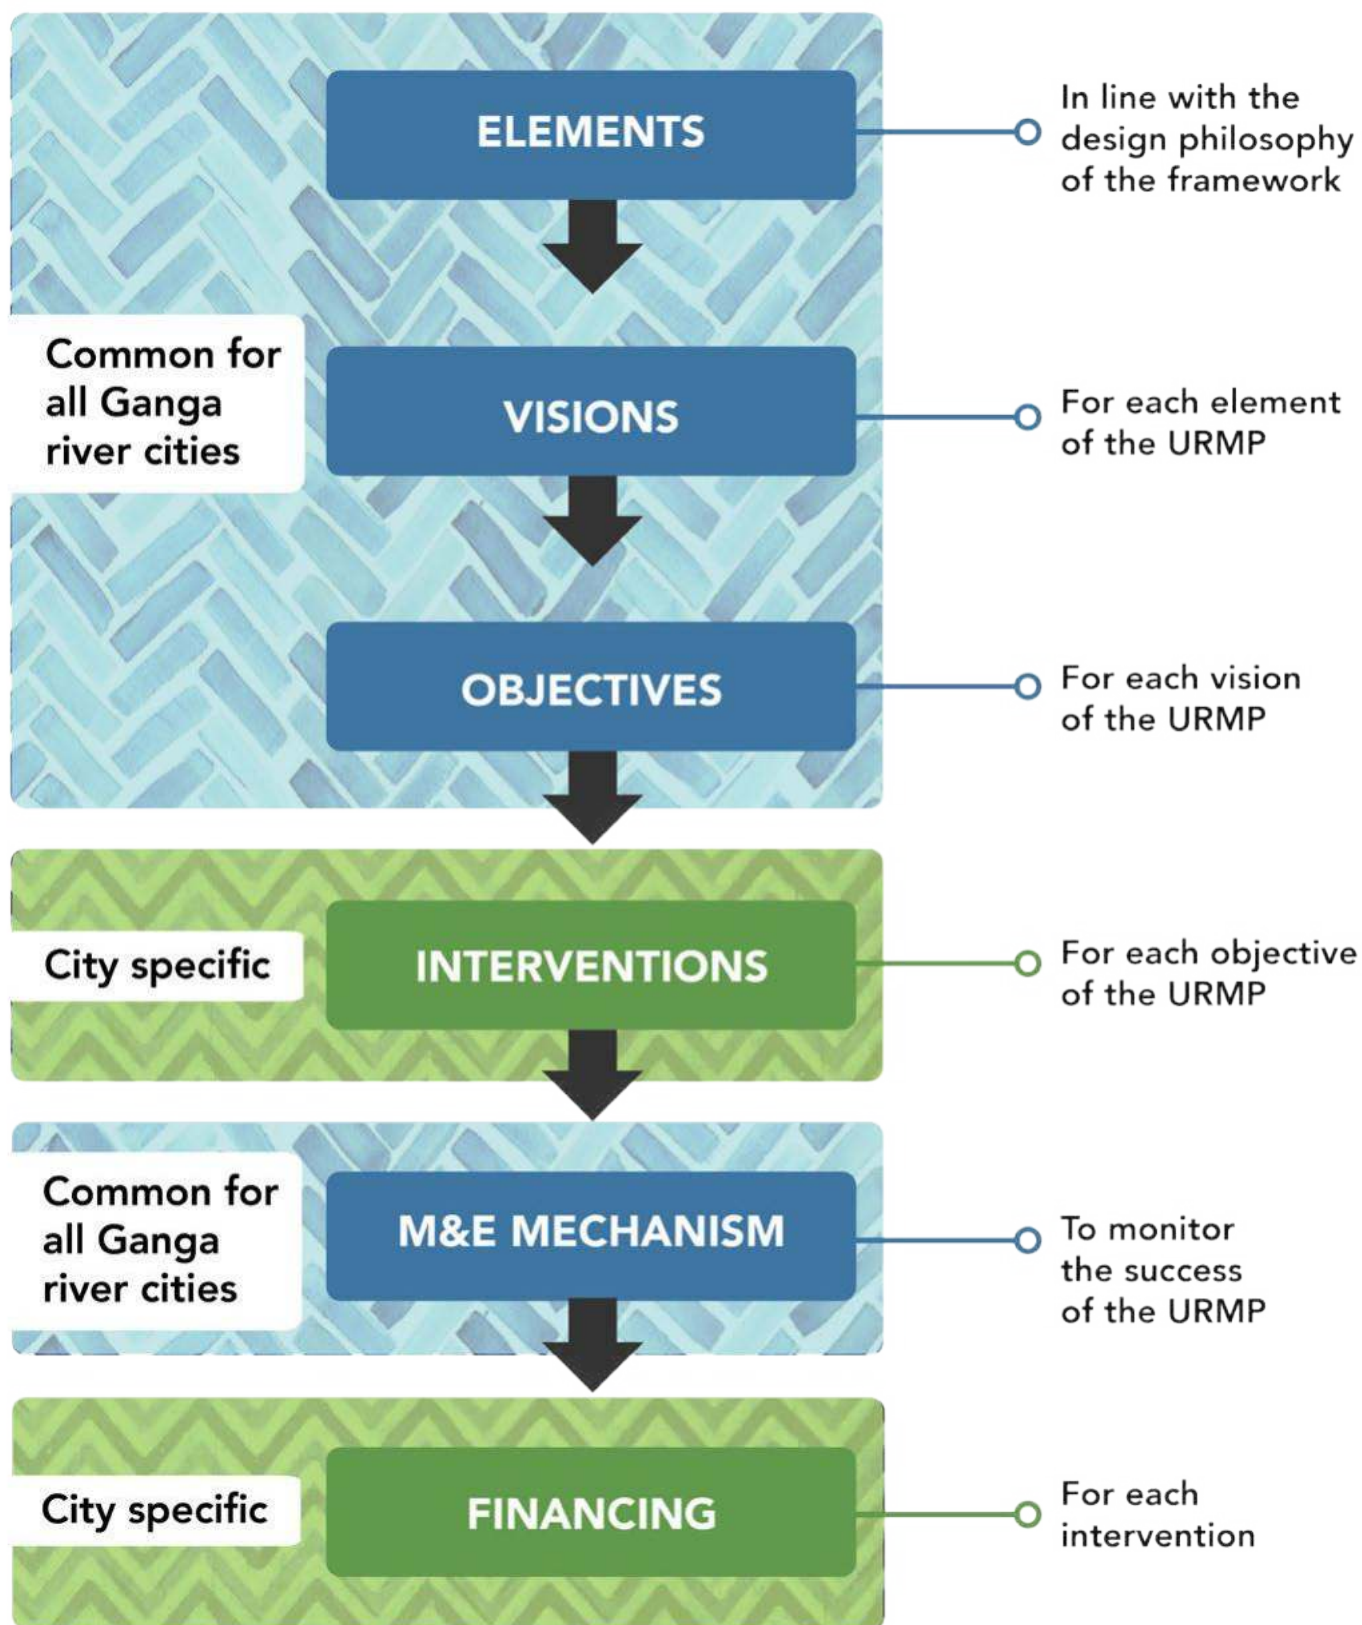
ELEMENTS

In line with the design philosophy of the framework

Common for all Ganga river cities

VISIONS

For each element of the URMP

OBJECTIVES

For each vision of the URMP

City specific

INTERVENTIONS

For each objective of the URMP

Common for all Ganga river cities

M&E MECHANISM

To monitor the success of the URMP

City specific

FINANCING

For each intervention